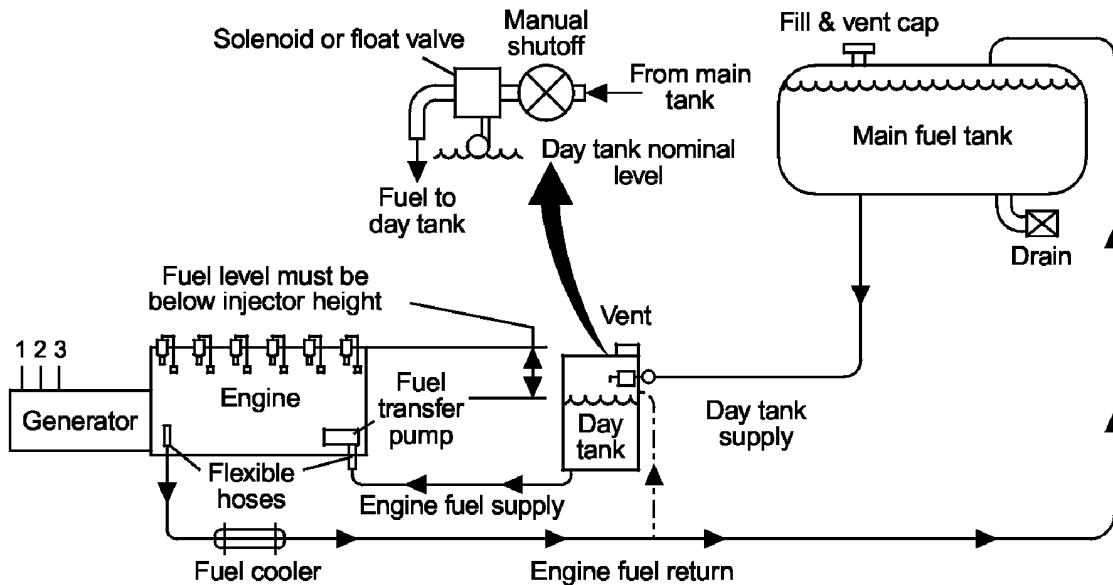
Solenoid or float valve

Manual shutoff

From main tank

Fill & vent cap

Main fuel tank

Drain

Day tank nominal level

Fuel to day tank

Fuel level must be below injector height

Vent

1 2 3

Generator

Engine

Fuel transfer pump

Day tank

Day tank supply

Flexible hoses

Engine fuel supply

Fuel cooler

Engine fuel return